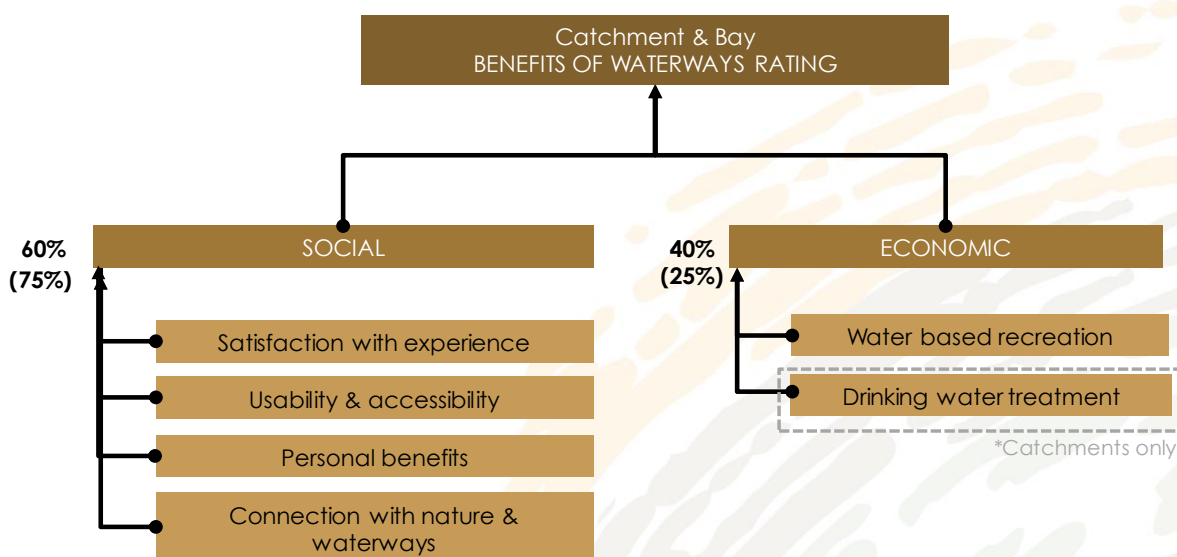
Catchment & Bay
BENEFITS OF WATERWAYS RATING

60%
(75%)

SOCIAL

Satisfaction with experience

Usability & accessibility

Personal benefits

Connection with nature & waterways

40%
(25%)

ECONOMIC

Water based recreation

Drinking water treatment

*Catchments only